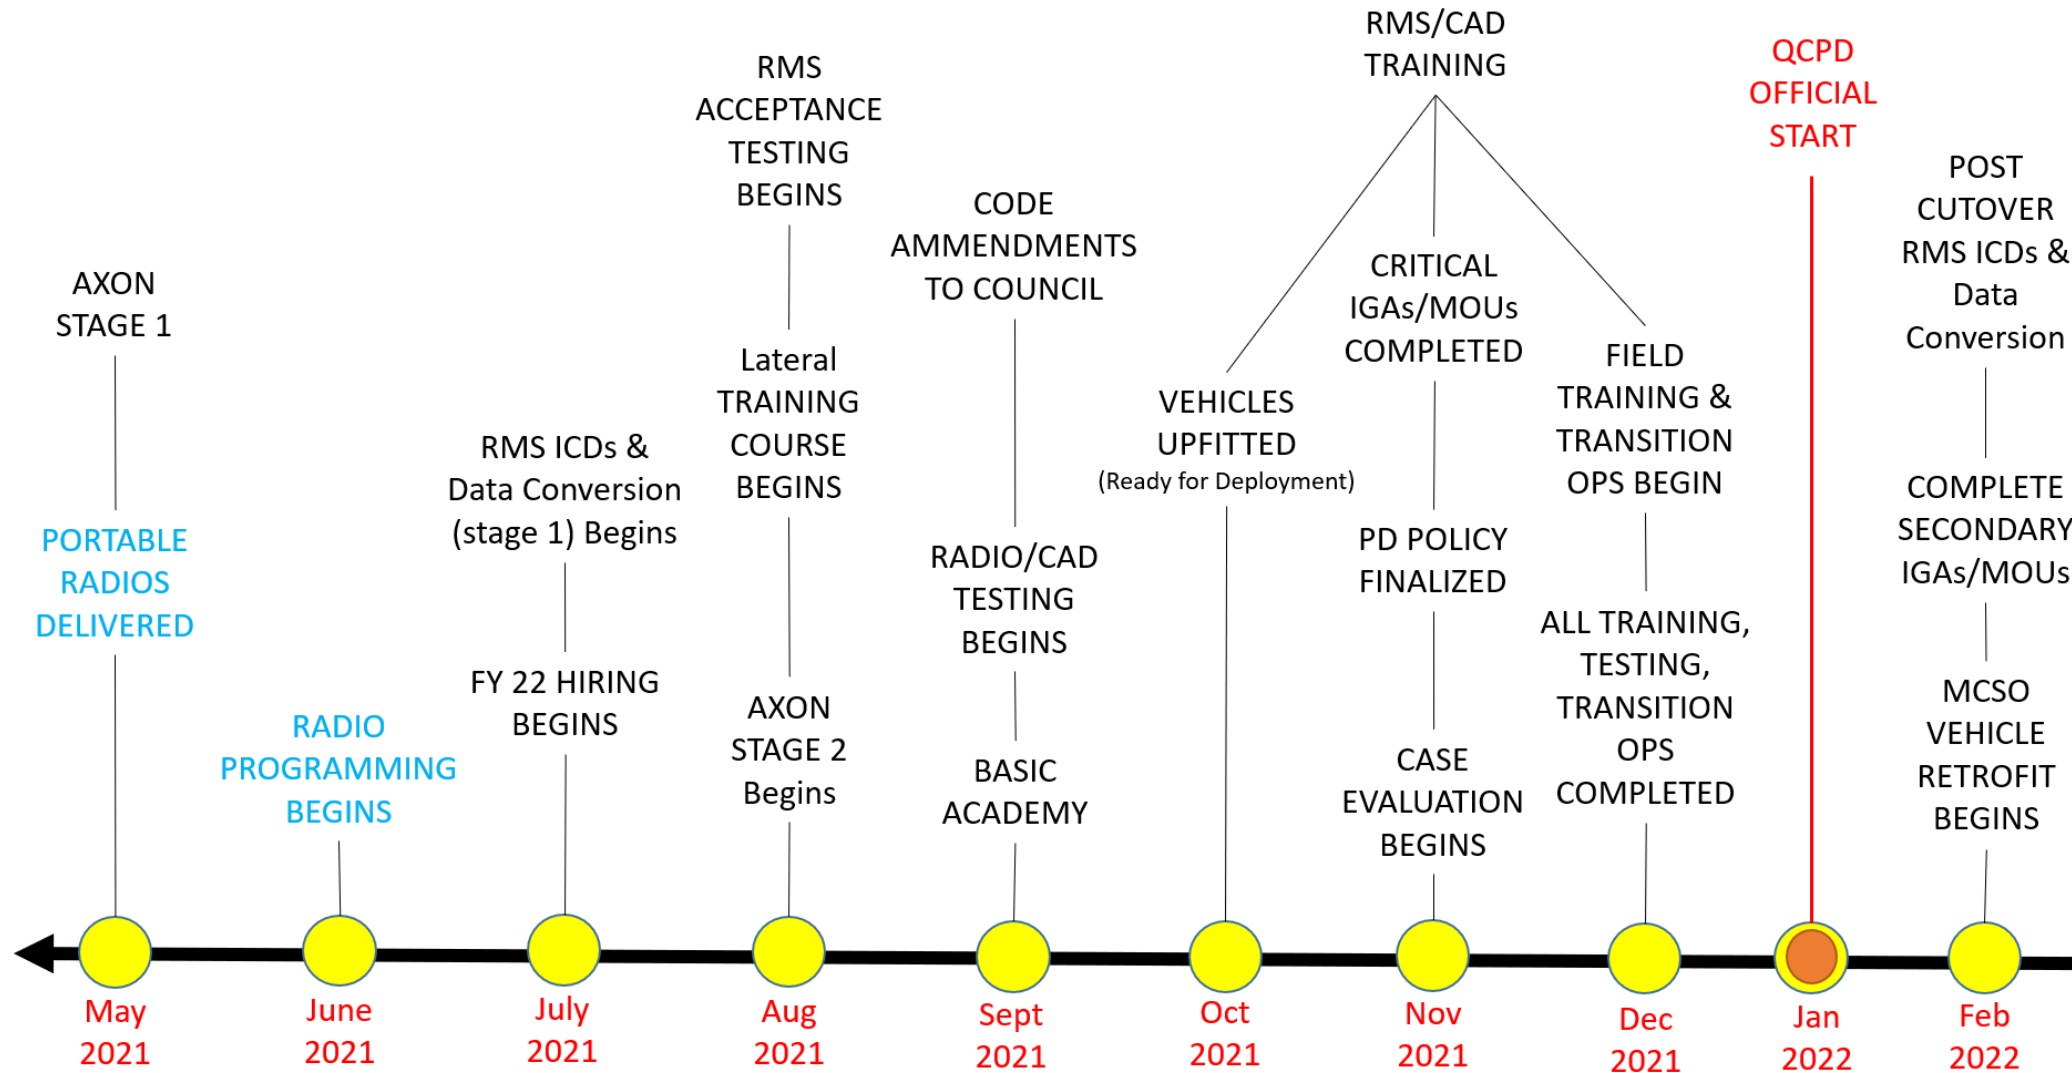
AXON STAGE 1

PORTABLE RADIOS DELIVERED

May 2021

RADIO PROGRAMMING BEGINS

June 2021

RMS ICDs & Data Conversion (stage 1) Begins

FY 22 HIRING BEGINS

July 2021

RMS ACCEPTANCE TESTING BEGINS

Lateral TRAINING COURSE BEGINS

AXON STAGE 2 Begins

Aug 2021

CODE AMMENDMENTS TO COUNCIL

RADIO/CAD TESTING BEGINS

BASIC ACADEMY

Sept 2021

RMS/CAD TRAINING

VEHICLES UPFITTED (Ready for Deployment)

Oct 2021

CRITICAL IGAs/MOUs COMPLETED

PD POLICY FINALIZED

CASE EVALUATION BEGINS

Nov 2021

FIELD TRAINING & TRANSITION OPS BEGIN

ALL TRAINING, TESTING, TRANSITION OPS COMPLETED

Dec 2021

QCPD OFFICIAL START

Jan 2022

POST CUTOVER RMS ICDs & Data Conversion

COMPLETE SECONDARY IGAs/MOUs

MCSO VEHICLE RETROFIT BEGINS

Feb 2022